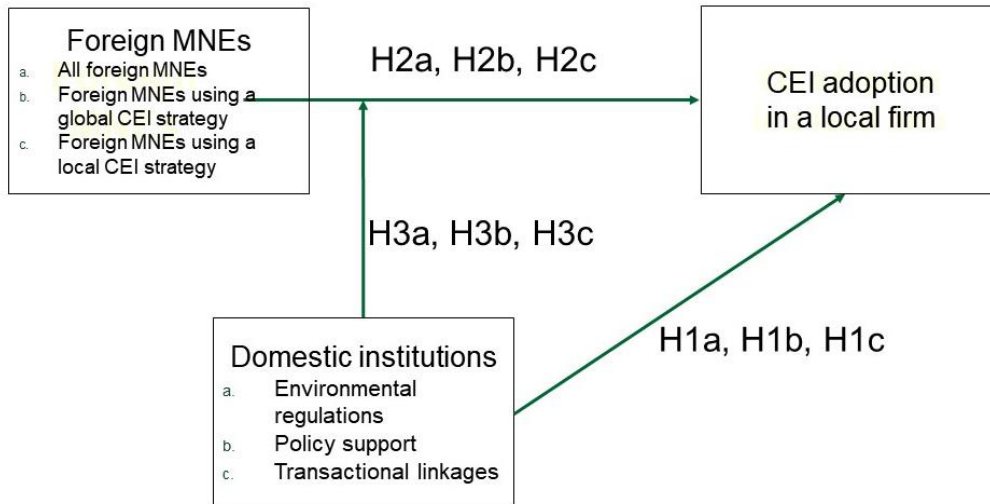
Foreign MNEs
a. All foreign MNEs
b. Foreign MNEs using a global CEI strategy
c. Foreign MNEs using a local CEI strategy

H2a, H2b, H2c

CEI adoption in a local firm

H3a, H3b, H3c

Domestic institutions
a. Environmental regulations
b. Policy support
c. Transactional linkages

H1a, H1b, H1c